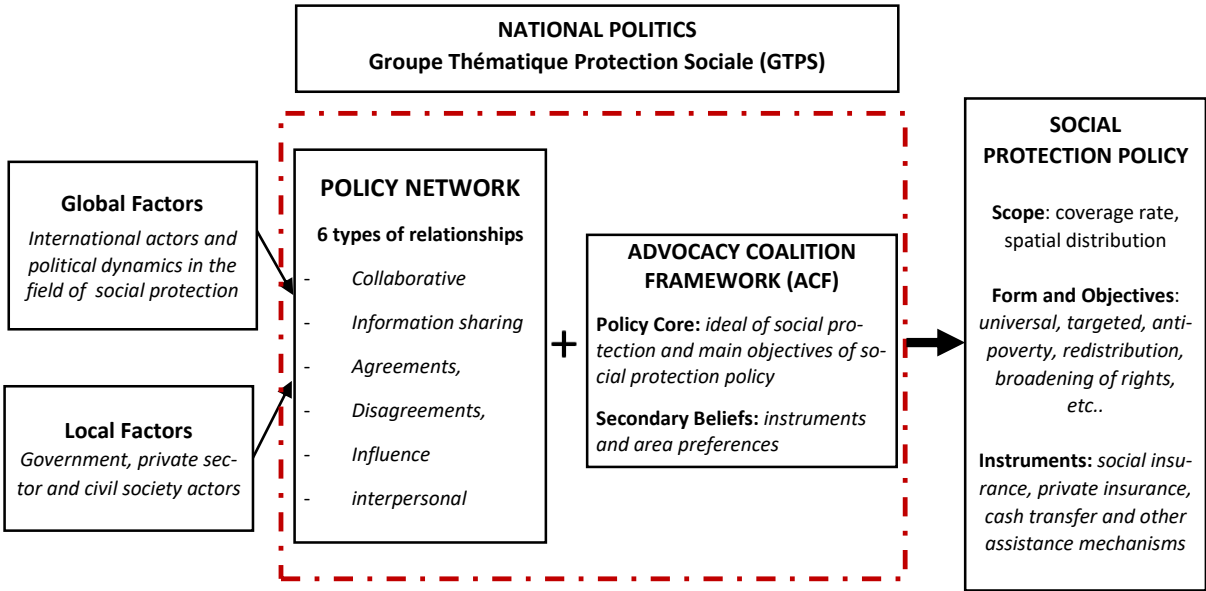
NATIONAL POLITICS
Groupe Thématique Protection Sociale (GTPS)

Global Factors
International actors and political dynamics in the field of social protection

Local Factors
Government, private sector and civil society actors

POLICY NETWORK
6 types of relationships
- Collaborative
- Information sharing
- Agreements,
- Disagreements,
- Influence
- interpersonal

+

ADVOCACY COALITION FRAMEWORK (ACF)
Policy Core: ideal of social protection and main objectives of social protection policy
Secondary Beliefs: instruments and area preferences

SOCIAL PROTECTION POLICY
Scope: coverage rate, spatial distribution
Form and Objectives: universal, targeted, anti-poverty, redistribution, broadening of rights, etc..
Instruments: social insurance, private insurance, cash transfer and other assistance mechanisms